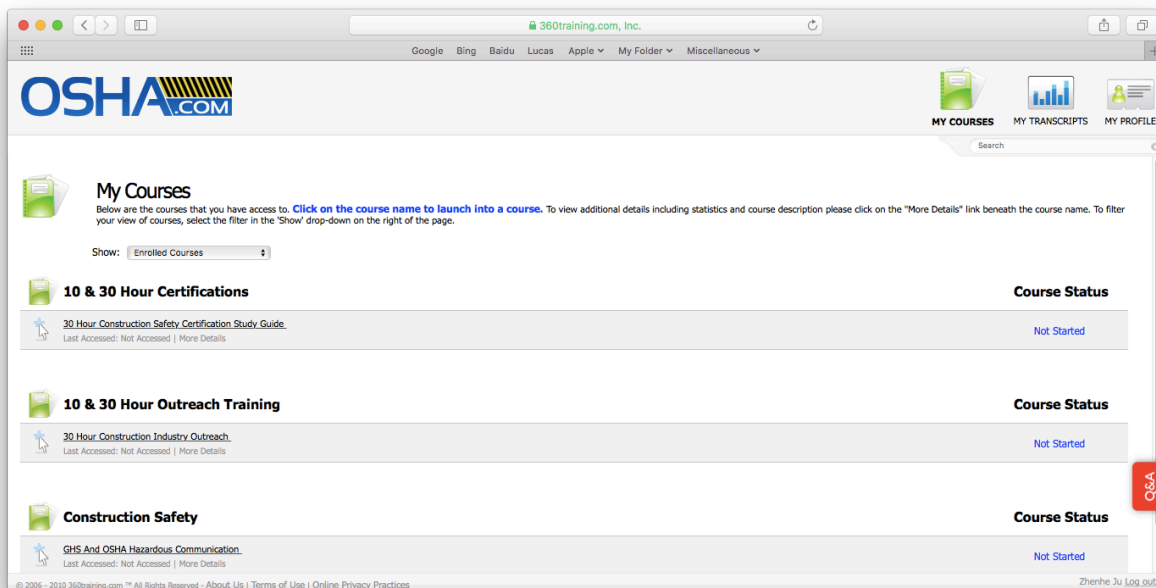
360training.com, Inc.

Google Bing Baidu Lucas Apple My Folder Miscellaneous

OSHA.COM

MY COURSES MY TRANSCRIPTS MY PROFILE

Search

My Courses

Below are the courses that you have access to. Click on the course name to launch into a course. To view additional details including statistics and course description please click on the "More Details" link beneath the course name. To filter your view of courses, select the filter in the 'Show' drop-down on the right of the page.

Show: Enrolled Courses

10 & 30 Hour Certifications

Course Status

30 Hour Construction Safety Certification Study Guide
Last Accessed: Not Accessed | More Details

Not Started

10 & 30 Hour Outreach Training

Course Status

30 Hour Construction Industry Outreach
Last Accessed: Not Accessed | More Details

Not Started

Construction Safety

Course Status

GHS And OSHA Hazardous Communication
Last Accessed: Not Accessed | More Details

Not Started

Q&A

© 2006 - 2010 360training.com ™ All Rights Reserved - About Us | Terms of Use | Online Privacy Practices

Zhenhe Ju Log out